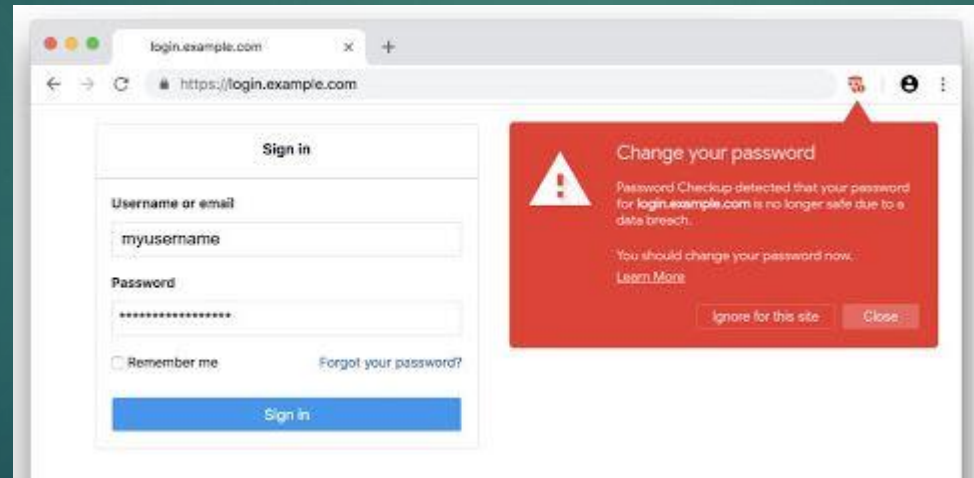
login.example.com

https://login.example.com

Sign in

Username or email

myusername

Password

******************

Remember me

Forgot your password?

Sign in

Change your password

Password Checkup detected that your password for **login.example.com** is no longer safe due to a data breach.

You should change your password now.

Learn More

Ignore for this site

Close